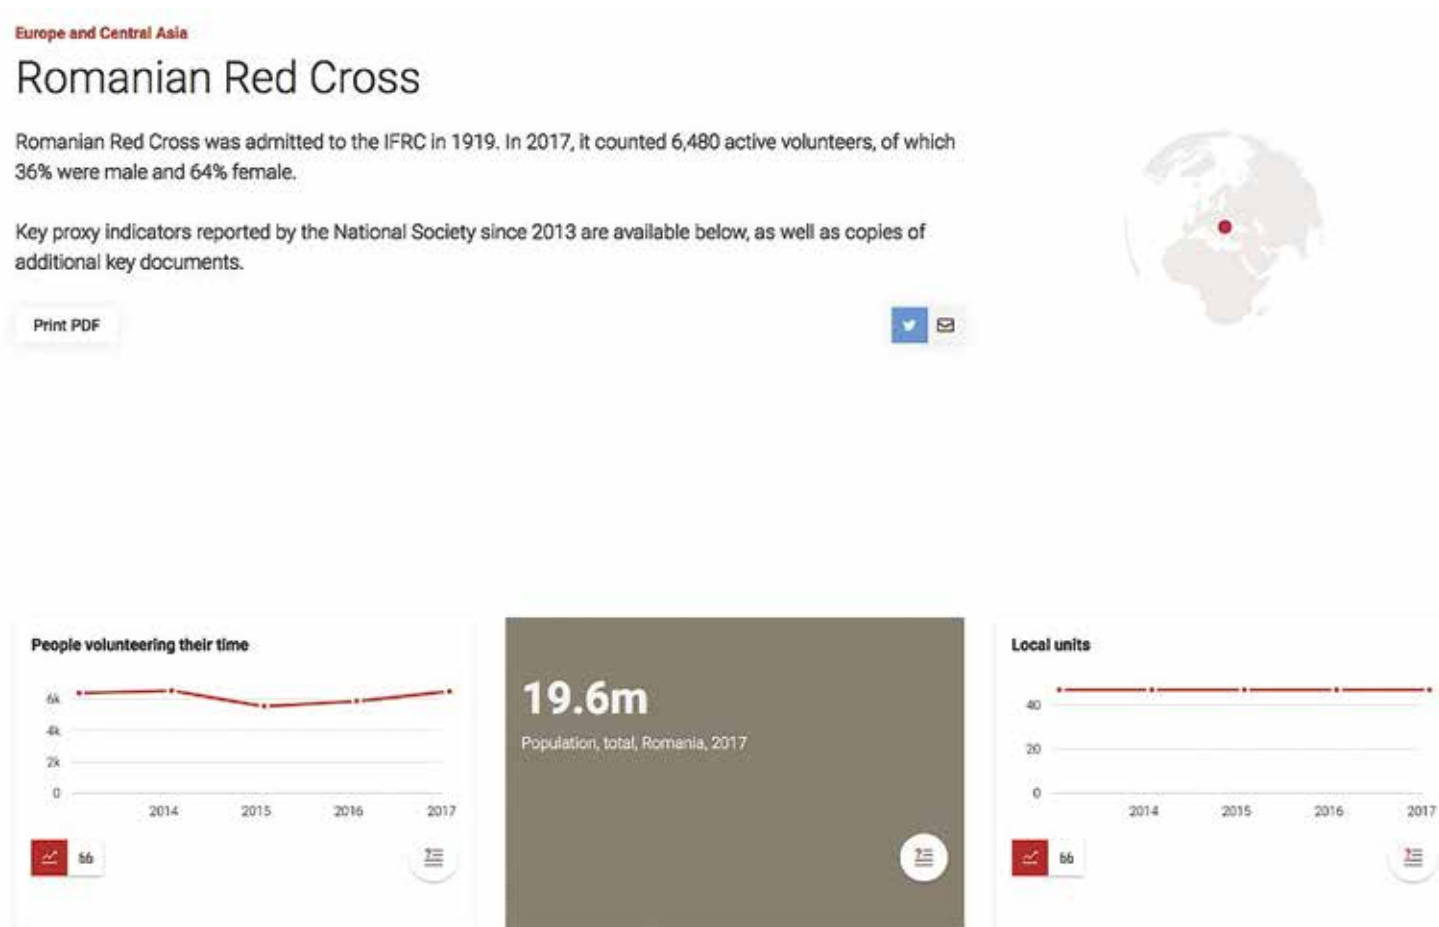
Europe and Central Asia

Romanian Red Cross

Romanian Red Cross was admitted to the IFRC in 1919. In 2017, it counted 6,480 active volunteers, of which 36% were male and 64% female.

Key proxy indicators reported by the National Society since 2013 are available below, as well as copies of additional key documents.

Print PDF

People volunteering their time

6k
4k
2k
0
2014 2015 2016 2017

19.6m

Population, total, Romania, 2017

Local units

40
20
0
2014 2015 2016 2017